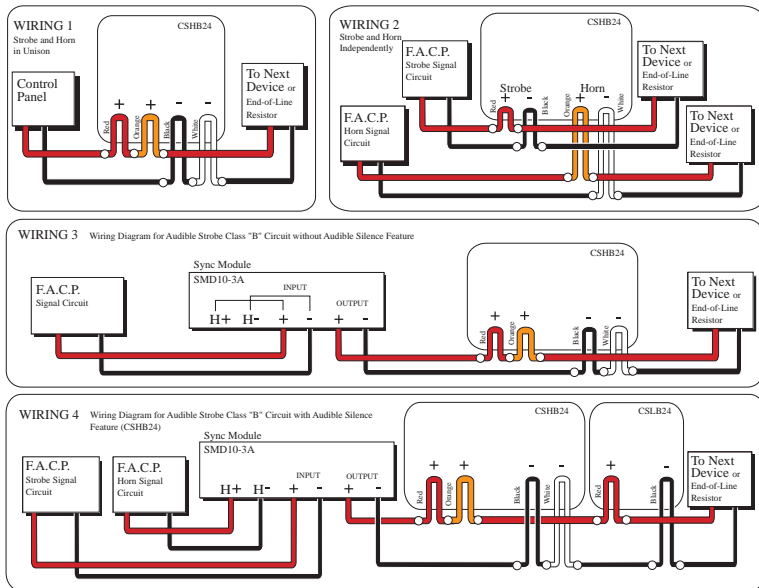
WIRING 1
Strobe and Horn in Unison

CSHB24

Control Panel

+ + - -

Red Orange Black White

To Next Device or End-of-Line Resistor

WIRING 2
Strobe and Horn Independently

CSHB24

F.A.C.P.
Strobe Signal Circuit

Strobe Horn
+ - + -

Red Black Orange White

To Next Device or End-of-Line Resistor

F.A.C.P.
Horn Signal Circuit

To Next Device or End-of-Line Resistor

WIRING 3 Wiring Diagram for Audible Strobe Class "B" Circuit without Audible Silence Feature

Sync Module
SMD10-3A

F.A.C.P.
Signal Circuit

INPUT

OUTPUT

H+ H- + - + -

CSHB24

+ + - -

Red Orange Black White

To Next Device or End-of-Line Resistor

WIRING 4 Wiring Diagram for Audible Strobe Class "B" Circuit with Audible Silence Feature (CSHB24)

Sync Module
SMD10-3A

F.A.C.P.
Strobe Signal Circuit

F.A.C.P.
Horn Signal Circuit

INPUT

OUTPUT

H+ H- + - + -

CSHB24

+ + - -

Red Orange Black White

CSLB24

+ -

Red Black

To Next Device or End-of-Line Resistor